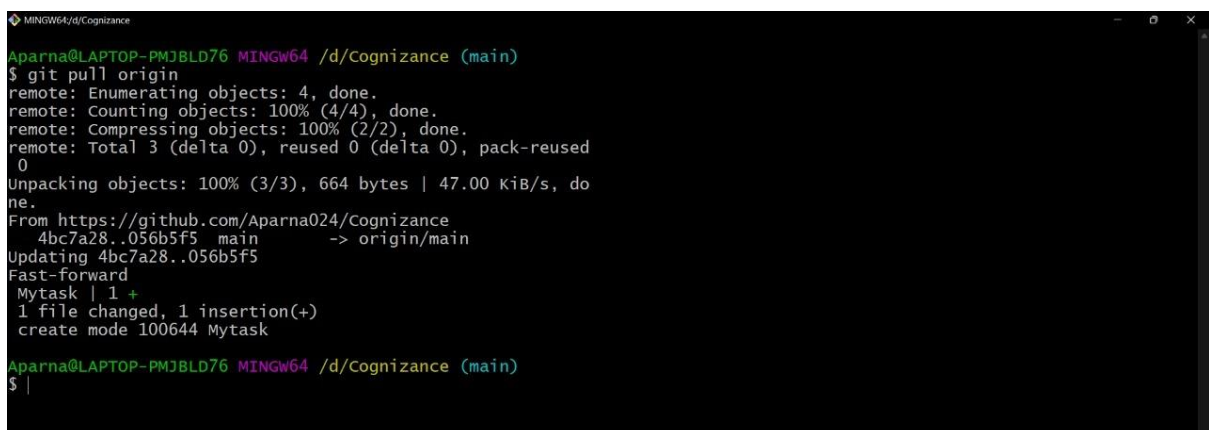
MINGW64:/d/Cognizance

Aparna@LAPTOP-PMJBLD76 MINGW64 /d/Cognizance (main)
$ git pull origin
remote: Enumerating objects: 4, done.
remote: Counting objects: 100% (4/4), done.
remote: Compressing objects: 100% (2/2), done.
remote: Total 3 (delta 0), reused 0 (delta 0), pack-reused 0
Unpacking objects: 100% (3/3), 664 bytes | 47.00 KiB/s, done.
From https://github.com/Aparna024/Cognizance
   4bc7a28..056b5f5  main       -> origin/main
Updating 4bc7a28..056b5f5
Fast-forward
 Mytask | 1 +
 1 file changed, 1 insertion(+)
 create mode 100644 Mytask

Aparna@LAPTOP-PMJBLD76 MINGW64 /d/Cognizance (main)
$ |